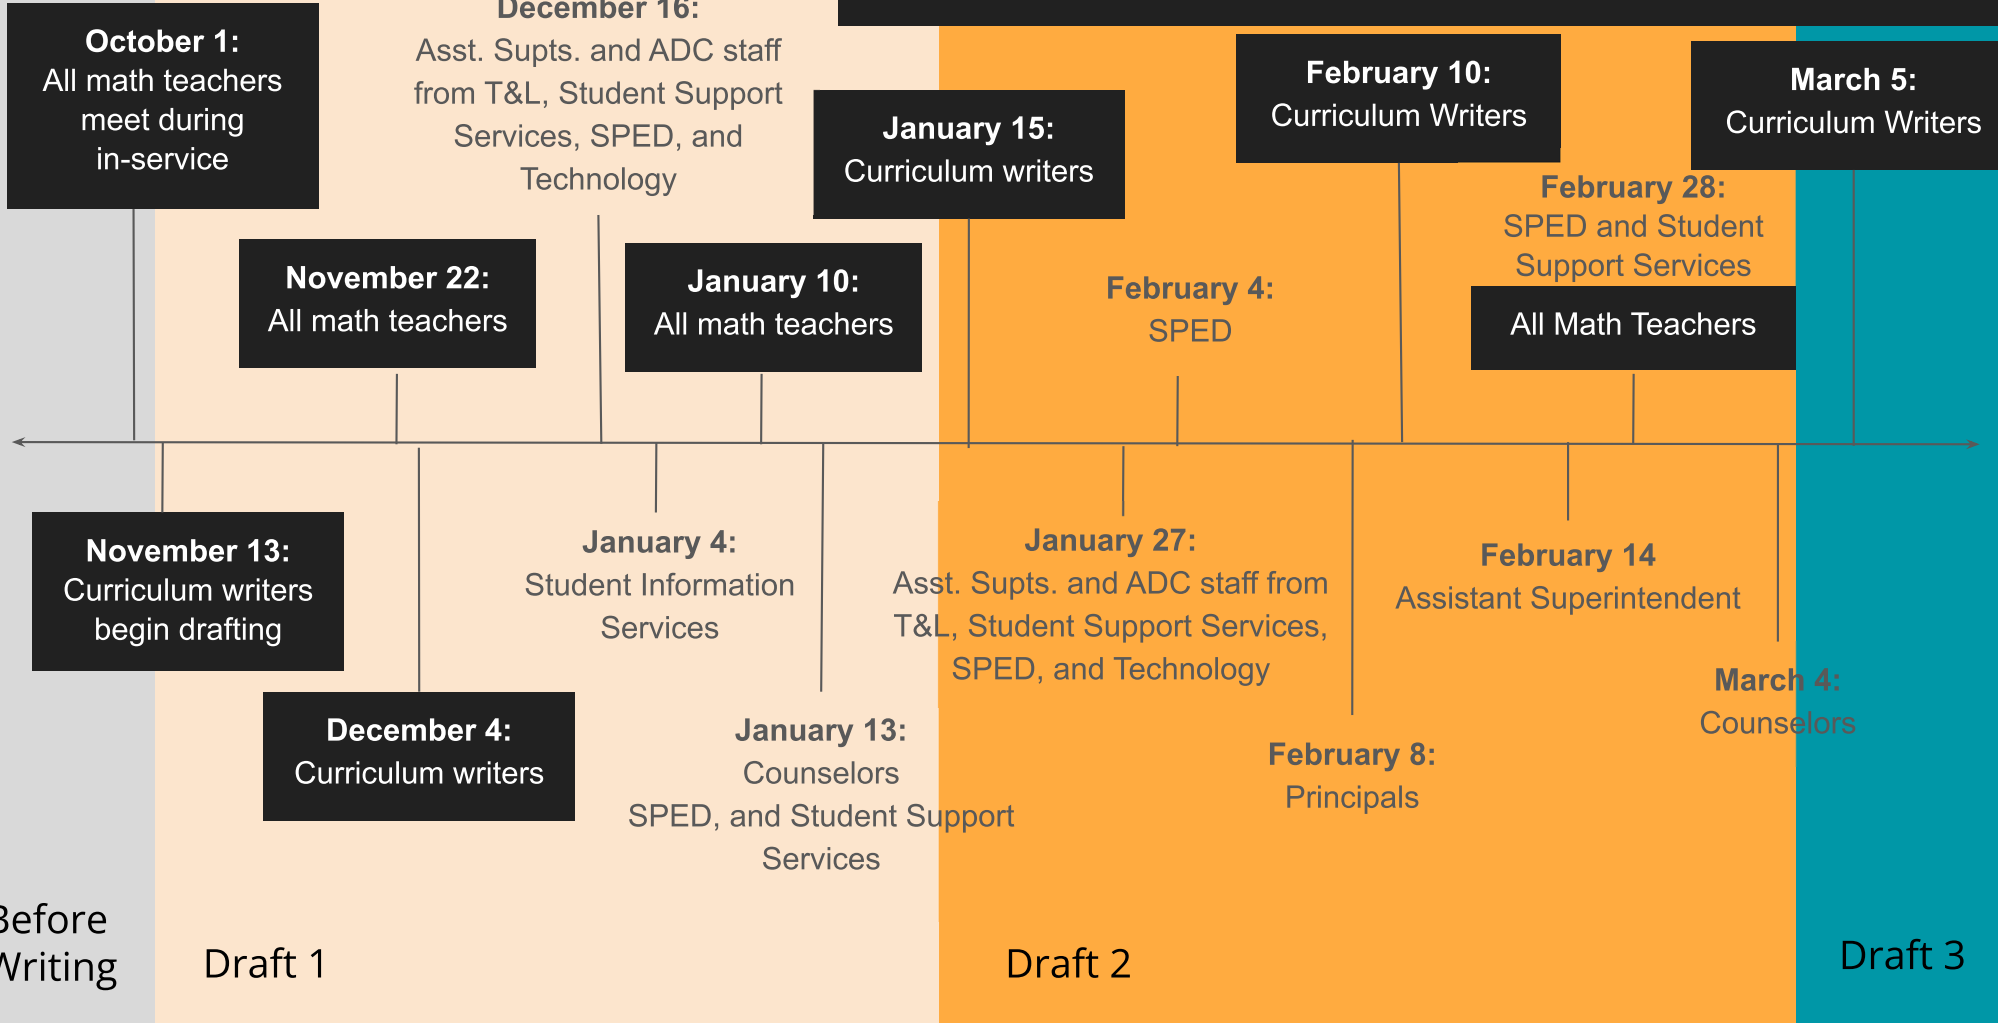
October 1:
All math teachers meet during in-service

December 16:
Asst. Supts. and ADC staff from T&L, Student Support Services, SPED, and Technology

January 15:
Curriculum writers

February 10:
Curriculum Writers

March 5:
Curriculum Writers

November 22:
All math teachers

January 10:
All math teachers

February 4:
SPED

February 28:
SPED and Student Support Services

All Math Teachers

November 13:
Curriculum writers begin drafting

January 4:
Student Information Services

January 27:
Asst. Supts. and ADC staff from T&L, Student Support Services, SPED, and Technology

February 14
Assistant Superintendent

March 4:
Counselors

December 4:
Curriculum writers

January 13:
Counselors
SPED, and Student Support Services

February 8:
Principals

Before Writing

Draft 1

Draft 2

Draft 3